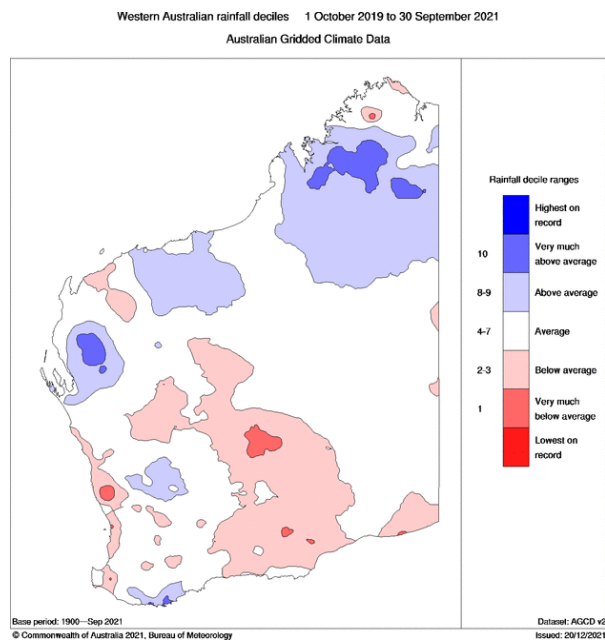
Western Australian rainfall deciles 1 October 2019 to 30 September 2021
Australian Gridded Climate Data

Rainfall decile ranges

Highest on record
10 Very much above average
8-9 Above average
4-7 Average
2-3 Below average
1 Very much below average
Lowest on record

Base period: 1900—Sep 2021
© Commonwealth of Australia 2021, Bureau of Meteorology
Dataset: AGCD v2
Issued: 20/12/2021